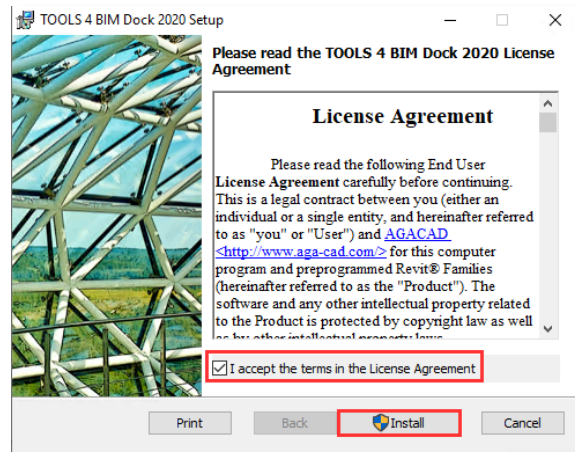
TOOLS 4 BIM Dock 2020 Setup

Please read the TOOLS 4 BIM Dock 2020 License Agreement

License Agreement

Please read the following End User License Agreement carefully before continuing. This is a legal contract between you (either an individual or a single entity, and hereinafter referred to as "you" or "User") and AGACAD <http://www.aga-cad.com/> for this computer program and preprogrammed Revit® Families (hereinafter referred to as the "Product"). The software and any other intellectual property related to the Product is protected by copyright law as well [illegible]

I accept the terms in the License Agreement

Print Back Install Cancel